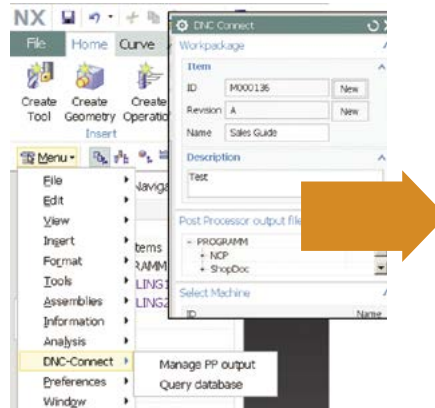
NX

File Home Curve

Create Tool
Create Geometry
Create Operation
Insert

Menu

File
Edit
View
Insert
Format
Tools
Assemblies
Information
Analysis
DNC-Connect
Preferences
Window

Naviga

tems
RAMM
LING1
LING2

Manage PP output
Query database

DNC Connect

Workpackage

Item

ID M000136 New

Revision A New

Name Sales Guide

Description

Test

Post Processor output file

PROGRAMM
NCP
ShopDoc

Select Machine

ID
Name